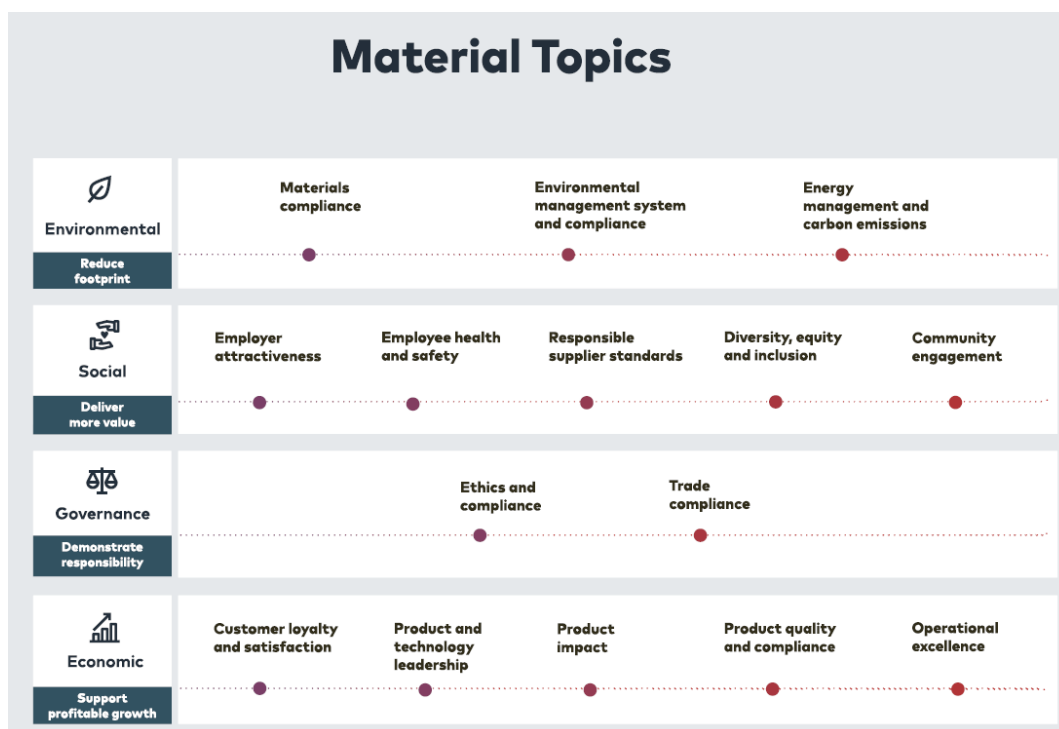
Material Topics

Environmental

Reduce footprint

Materials compliance

Environmental management system and compliance

Energy management and carbon emissions

Social

Deliver more value

Employer attractiveness

Employee health and safety

Responsible supplier standards

Diversity, equity and inclusion

Community engagement

Governance

Demonstrate responsibility

Ethics and compliance

Trade compliance

Economic

Support profitable growth

Customer loyalty and satisfaction

Product and technology leadership

Product impact

Product quality and compliance

Operational excellence